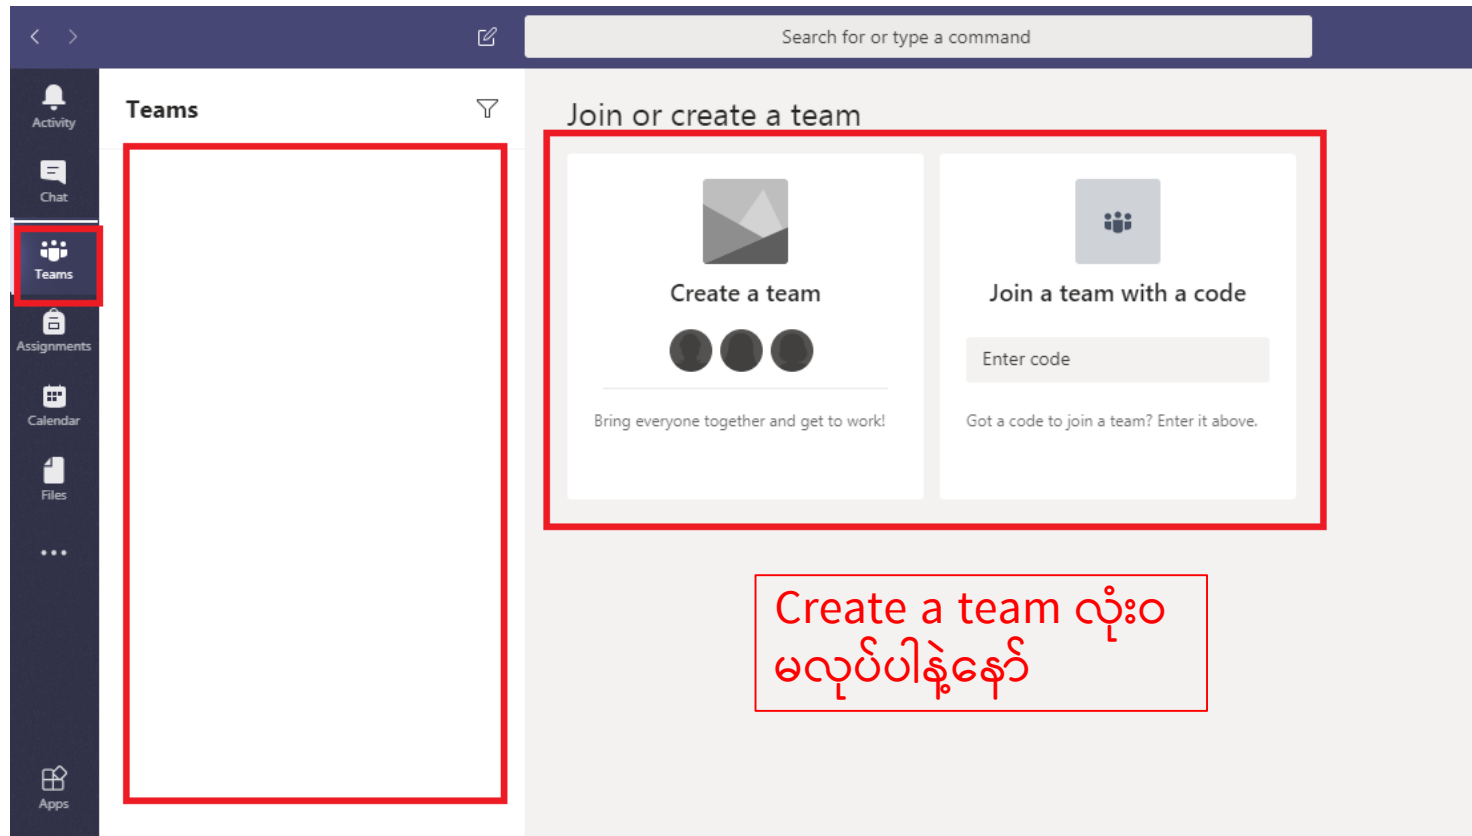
Search for or type a command

Activity
Chat
Teams
Assignments
Calendar
Files
...
Apps

Teams

Join or create a team

Create a team

Bring everyone together and get to work!

Join a team with a code

Enter code

Got a code to join a team? Enter it above.

Create a team လုံးဝ မလုပ်ပါနဲ့နော်